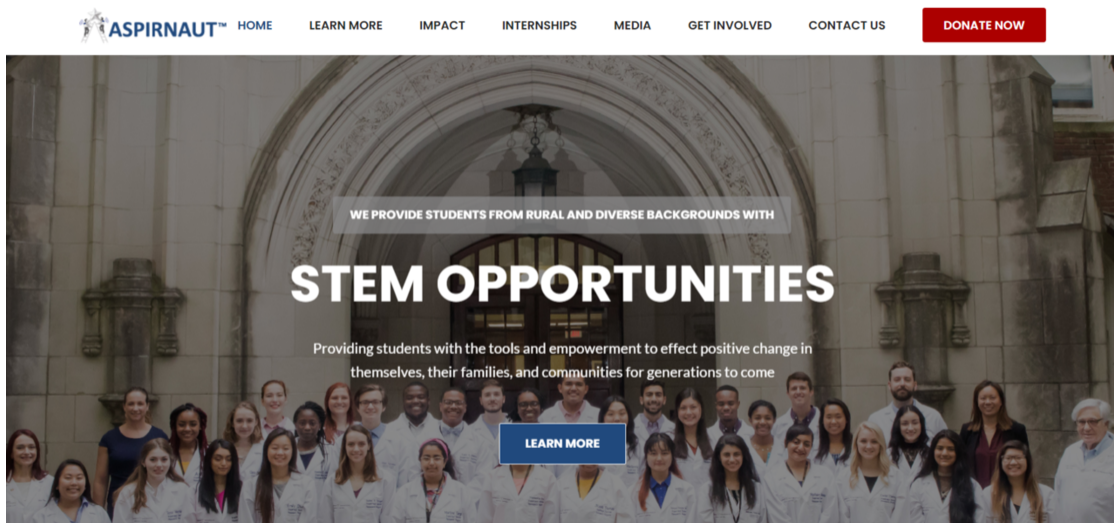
ASPIRNAUT™ HOME LEARN MORE IMPACT INTERNSHIPS MEDIA GET INVOLVED CONTACT US DONATE NOW

WE PROVIDE STUDENTS FROM RURAL AND DIVERSE BACKGROUNDS WITH

STEM OPPORTUNITIES

Providing students with the tools and empowerment to effect positive change in themselves, their families, and communities for generations to come

LEARN MORE